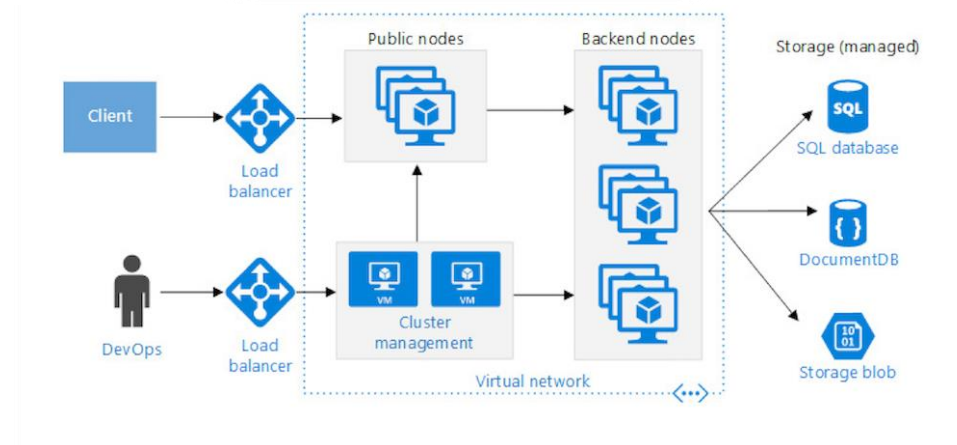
Public nodes

Backend nodes

Storage (managed)

Client

Load balancer

SQL

SQL database

{ }

DocumentDB

DevOps

Load balancer

VM

VM

Cluster management

10
01

Storage blob

Virtual network

<···>